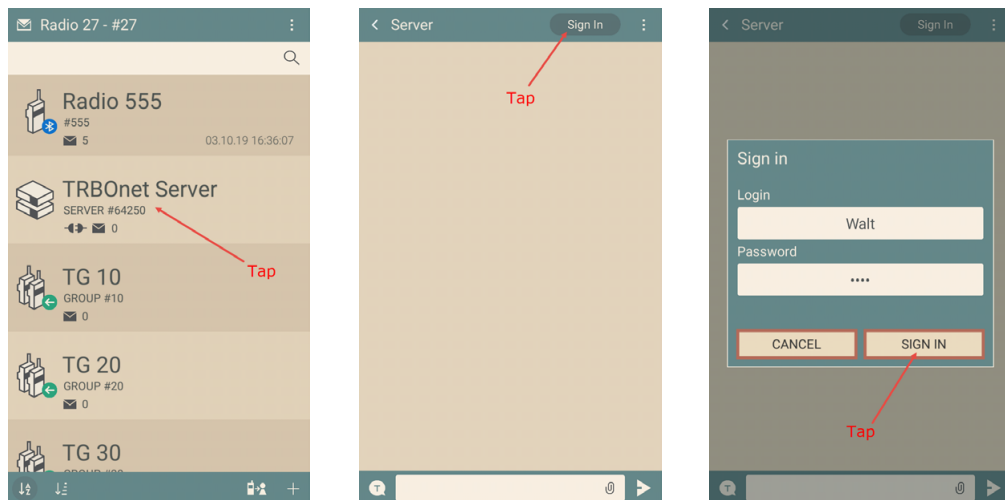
Radio 27 - #27

Radio 555
#555
5
03.10.19 16:36:07

TRBOnet Server
SERVER #64250
0

Tap

TG 10
GROUP #10
0

TG 20
GROUP #20
0

TG 30
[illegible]

Server
Sign In

Tap

Server
Sign In

Sign in
Login
Walt
Password
••••
CANCEL
SIGN IN

Tap